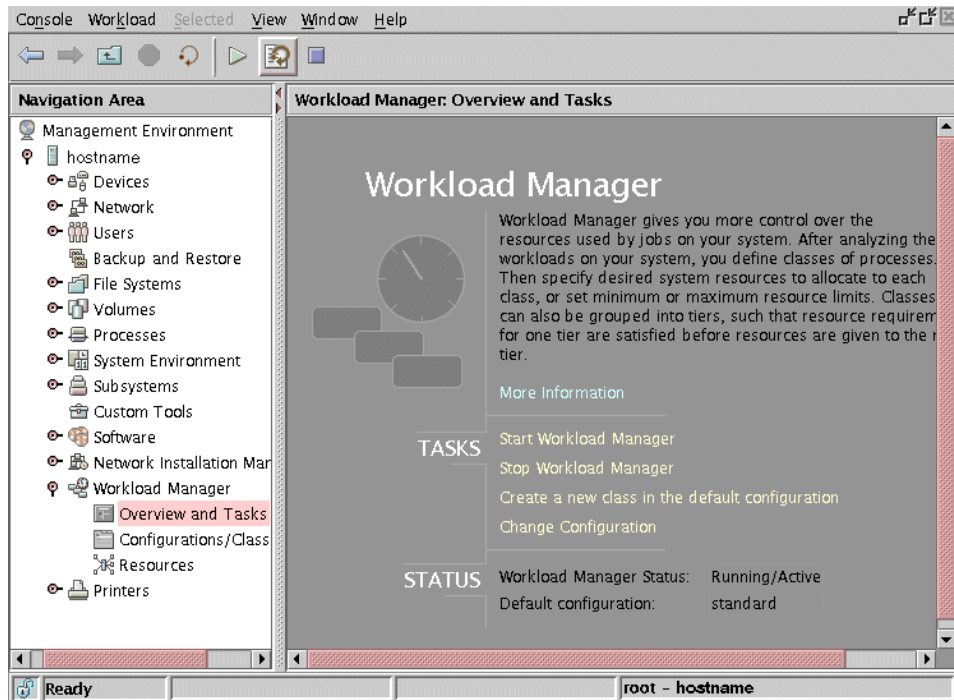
Console Workload Selected View Window Help

Navigation Area

Management Environment
hostname
Devices
Network
Users
Backup and Restore
File Systems
Volumes
Processes
System Environment
Subsystems
Custom Tools
Software
Network Installation Mar
Workload Manager
Overview and Tasks
Configurations/Class
Resources
Printers

Workload Manager: Overview and Tasks

Workload Manager

Workload Manager gives you more control over the resources used by jobs on your system. After analyzing the workloads on your system, you define classes of processes. Then specify desired system resources to allocate to each class, or set minimum or maximum resource limits. Classes can also be grouped into tiers, such that resource requirem for one tier are satisfied before resources are given to the r tier.

More Information

TASKS
Start Workload Manager
Stop Workload Manager
Create a new class in the default configuration
Change Configuration

STATUS
Workload Manager Status: Running/Active
Default configuration: standard

Ready
root - hostname